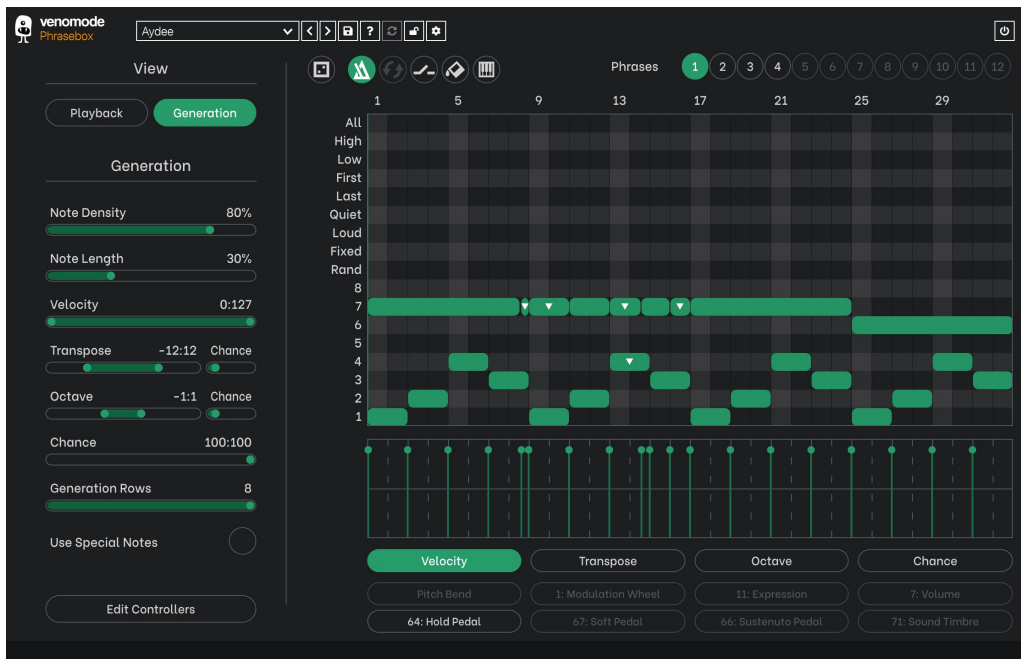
venomode
Phrasebox

Aydee

Phrases 1 2 3 4 5 6 7 8 9 10 11 12

View

Playback Generation

Generation

Note Density 80%

Note Length 30%

Velocity 0:127

Transpose -12:12 Chance

Octave -1:1 Chance

Chance 100:100

Generation Rows 8

Use Special Notes

Edit Controllers

1 5 9 13 17 21 25 29

All
High
Low
First
Last
Quiet
Loud
Fixed
Rand
8
7
6
5
4
3
2
1

Velocity Transpose Octave Chance

Pitch Bend 1: Modulation Wheel 11: Expression 7: Volume

64: Hold Pedal 67: Soft Pedal 66: Sustenuto Pedal 71: Sound Timbre